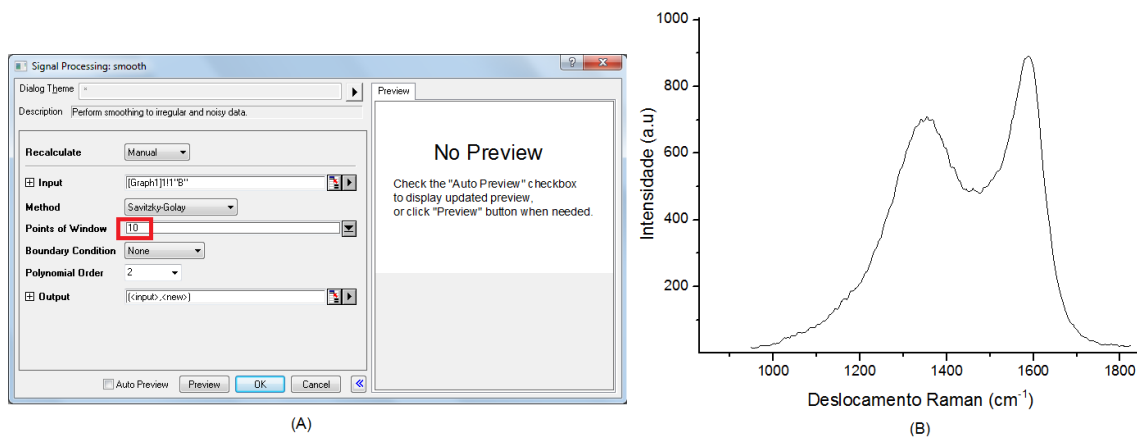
Signal Processing: smooth

?

Dialog Theme *

Description Perform smoothing to irregular and noisy data.

Recalculate Manual

Input [Graph1]1!1"B"

Method Savitzky-Golay

Points of Window 10

Boundary Condition None

Polynomial Order 2

Output [<input>,<new>]

Auto Preview Preview OK Cancel

Preview

No Preview

Check the "Auto Preview" checkbox to display updated preview, or click "Preview" button when needed.

(A)

1000

800

600

400

200

Intensidade (a.u)

1000 1200 1400 1600 1800

Deslocamento Raman (cm$^{-1}$)

(B)